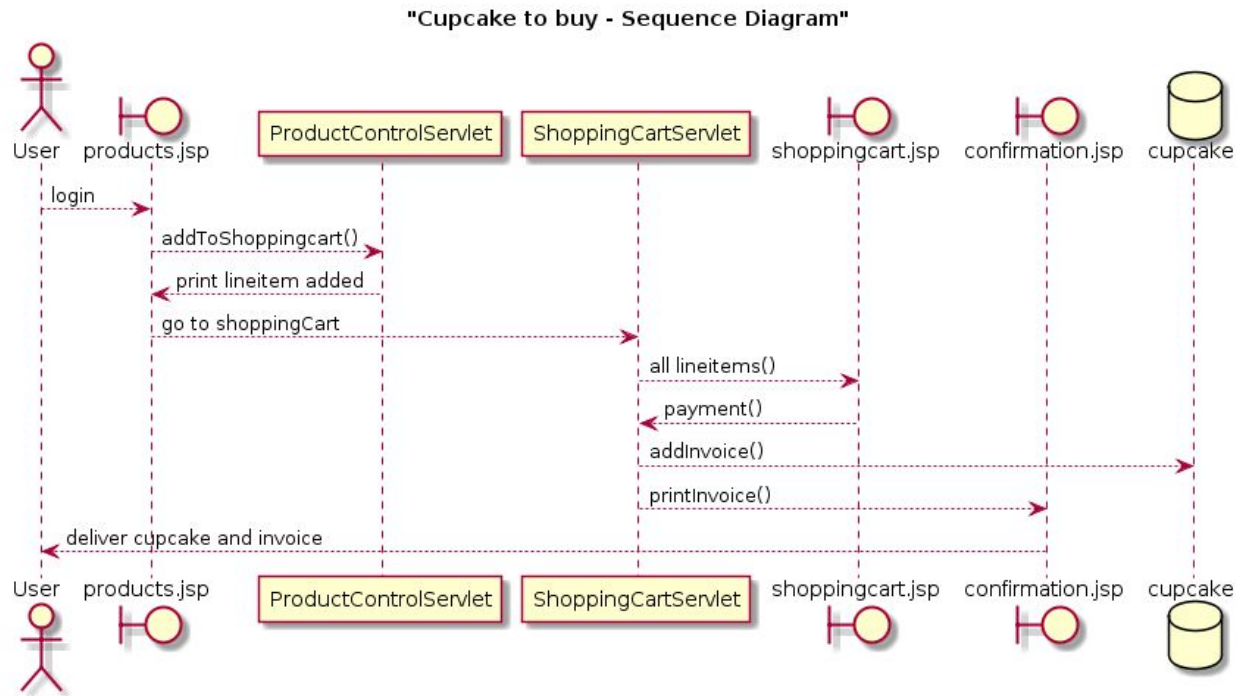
"Cupcake to buy - Sequence Diagram"

User
products.jsp
ProductControlServlet
ShoppingCartServlet
shoppingcart.jsp
confirmation.jsp
cupcake

login
addToShoppingcart()
print lineitem added
go to shoppingCart
all lineitems()
payment()
addInvoice()
printInvoice()
deliver cupcake and invoice

User
products.jsp
ProductControlServlet
ShoppingCartServlet
shoppingcart.jsp
confirmation.jsp
cupcake